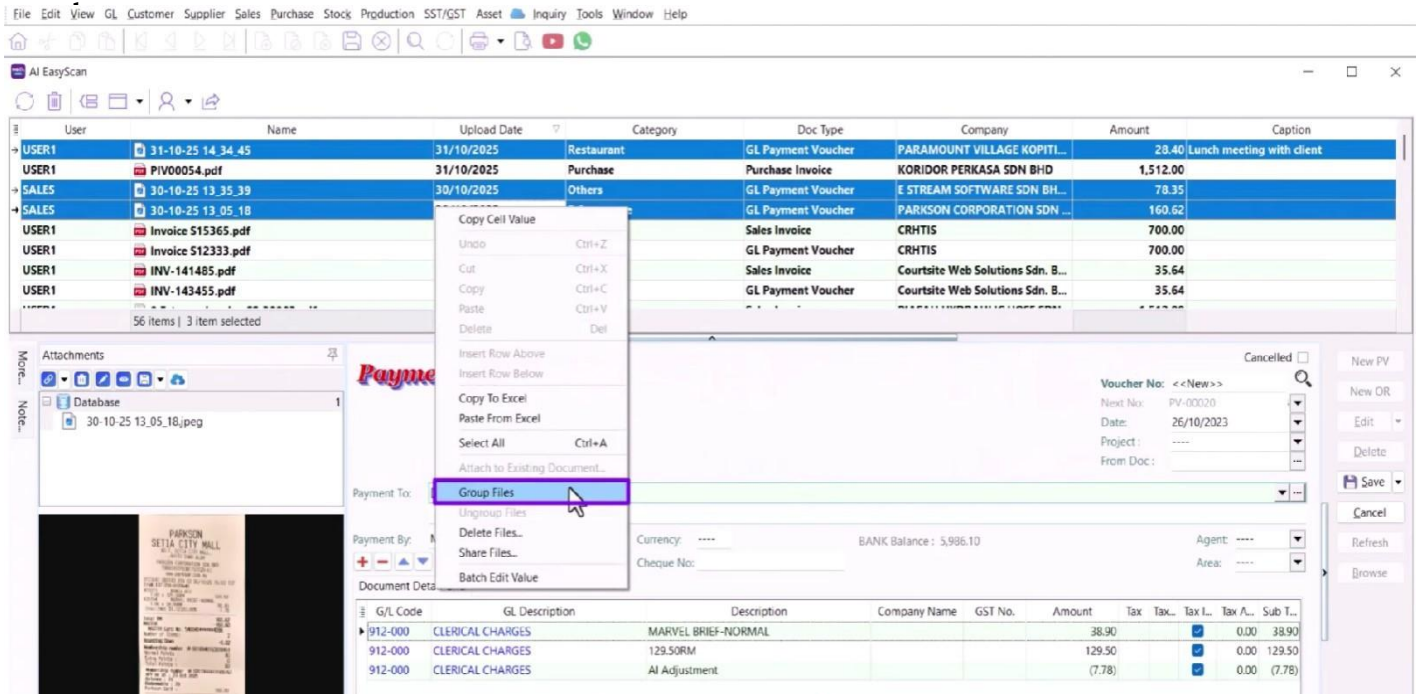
File Edit View GL Customer Supplier Sales Purchase Stock Production SST/GST Asset Inquiry Tools Window Help

AI EasyScan

| User | Name | Upload Date | Category | Doc Type | Company | Amount | Caption |
|---|---|---|---|---|---|---|---|
| USER1 | 31-10-25 14_34_45 | 31/10/2025 | Restaurant | GL Payment Voucher | PARAMOUNT VILLAGE KOPITI... | 28.40 | Lunch meeting with client |
| USER1 | PIV00054.pdf | 31/10/2025 | Purchase | Purchase Invoice | KORIDOR PERKASA SDN BHD | 1,512.00 | |
| SALES | 30-10-25 13_35_39 | 30/10/2025 | Others | GL Payment Voucher | E STREAM SOFTWARE SDN BH... | 78.35 | |
| SALES | 30-10-25 13_05_18 | | | GL Payment Voucher | PARKSON CORPORATION SDN ... | 160.62 | |
| USER1 | Invoice S15365.pdf | | | Sales Invoice | CRHTIS | 700.00 | |
| USER1 | Invoice S12333.pdf | | | GL Payment Voucher | CRHTIS | 700.00 | |
| USER1 | INV-141485.pdf | | | Sales Invoice | Courtsite Web Solutions Sdn. B... | 35.64 | |
| USER1 | INV-143455.pdf | | | GL Payment Voucher | Courtsite Web Solutions Sdn. B... | 35.64 | |

56 items | 3 item selected

Copy Cell Value
Undo Ctrl+Z
Cut Ctrl+X
Copy Ctrl+C
Paste Ctrl+V
Delete Del
Insert Row Above
Insert Row Below
Copy To Excel
Paste From Excel
Select All Ctrl+A
Attach to Existing Document...
Group Files
Ungroup Files
Delete Files...
Share Files...
Batch Edit Value

More... Note...
Attachments
Database 1
30-10-25 13_05_18.jpeg

PARKSON SETIA CITY MALL

Payme

Cancelled
Voucher No: <<New>>
Next No: PV-00020
Date: 26/10/2023
Project: ----
From Doc:

Payment To:
Payment By: M
Currency: ----
Cheque No:
BANK Balance : 5,986.10
Agent: ----
Area: ----

New PV
New OR
Edit
Delete
Save
Cancel
Refresh
Browse

Document Deta

| G/L Code | GL Description | Description | Company Name | GST No. | Amount | Tax | Tax... | Tax I... | Tax A... | Sub T... |
|---|---|---|---|---|---|---|---|---|---|---|
| 912-000 | CLERICAL CHARGES | MARVEL BRIEF-NORMAL | | | 38.90 | | | | 0.00 | 38.90 |
| 912-000 | CLERICAL CHARGES | 129.50RM | | | 129.50 | | | | 0.00 | 129.50 |
| 912-000 | CLERICAL CHARGES | AI Adjustment | | | (7.78) | | | | 0.00 | (7.78) |